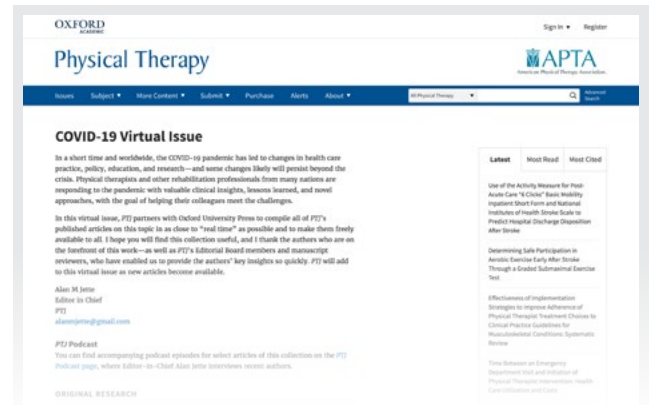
OXFORD
ACADEMIC

Sign in ▾ Register

Physical Therapy

APTA
American Physical Therapy Association

Issues Subject ▾ More Content ▾ Submit ▾ Purchase Alerts About ▾ All Physical Therapy Advanced Search

COVID-19 Virtual Issue

In a short time and worldwide, the COVID-19 pandemic has led to changes in health care practice, policy, education, and research—and some changes likely will persist beyond the crisis. Physical therapists and other rehabilitation professionals from many nations are responding to the pandemic with valuable clinical insights, lessons learned, and novel approaches, with the goal of helping their colleagues meet the challenges.

In this virtual issue, PTJ partners with Oxford University Press to compile all of PTJ's published articles on this topic in as close to "real time" as possible and to make them freely available to all. I hope you will find this collection useful, and I thank the authors who are on the forefront of this work—as well as PTJ's Editorial Board members and manuscript reviewers, who have enabled us to provide the authors' key insights so quickly. PTJ will add to this virtual issue as new articles become available.

Alan M Jette
Editor in Chief
PTJ
alanerjette@gmail.com

PTJ Podcast
You can find accompanying podcast episodes for select articles of this collection on the PTJ Podcast page, where Editor-in-Chief Alan Jette interviews recent authors.

ORIGINAL RESEARCH

Latest Most Read Most Cited

Use of the Activity Measure for Post-Acute Care "6 Clicks" Basic Mobility Inpatient Short Form and National Institutes of Health Stroke Scale to Predict Hospital Discharge Disposition After Stroke

Determining Safe Participation in Aerobic Exercise Early After Stroke Through a Graded Submaximal Exercise Test

Effectiveness of Implementation Strategies to Improve Adherence of Physical Therapist Treatment Choices to Clinical Practice Guidelines for Musculoskeletal Conditions: Systematic Review

Time Between an Emergency Department Visit and Initiation of Physical Therapist Intervention: Health Care Utilization and Costs